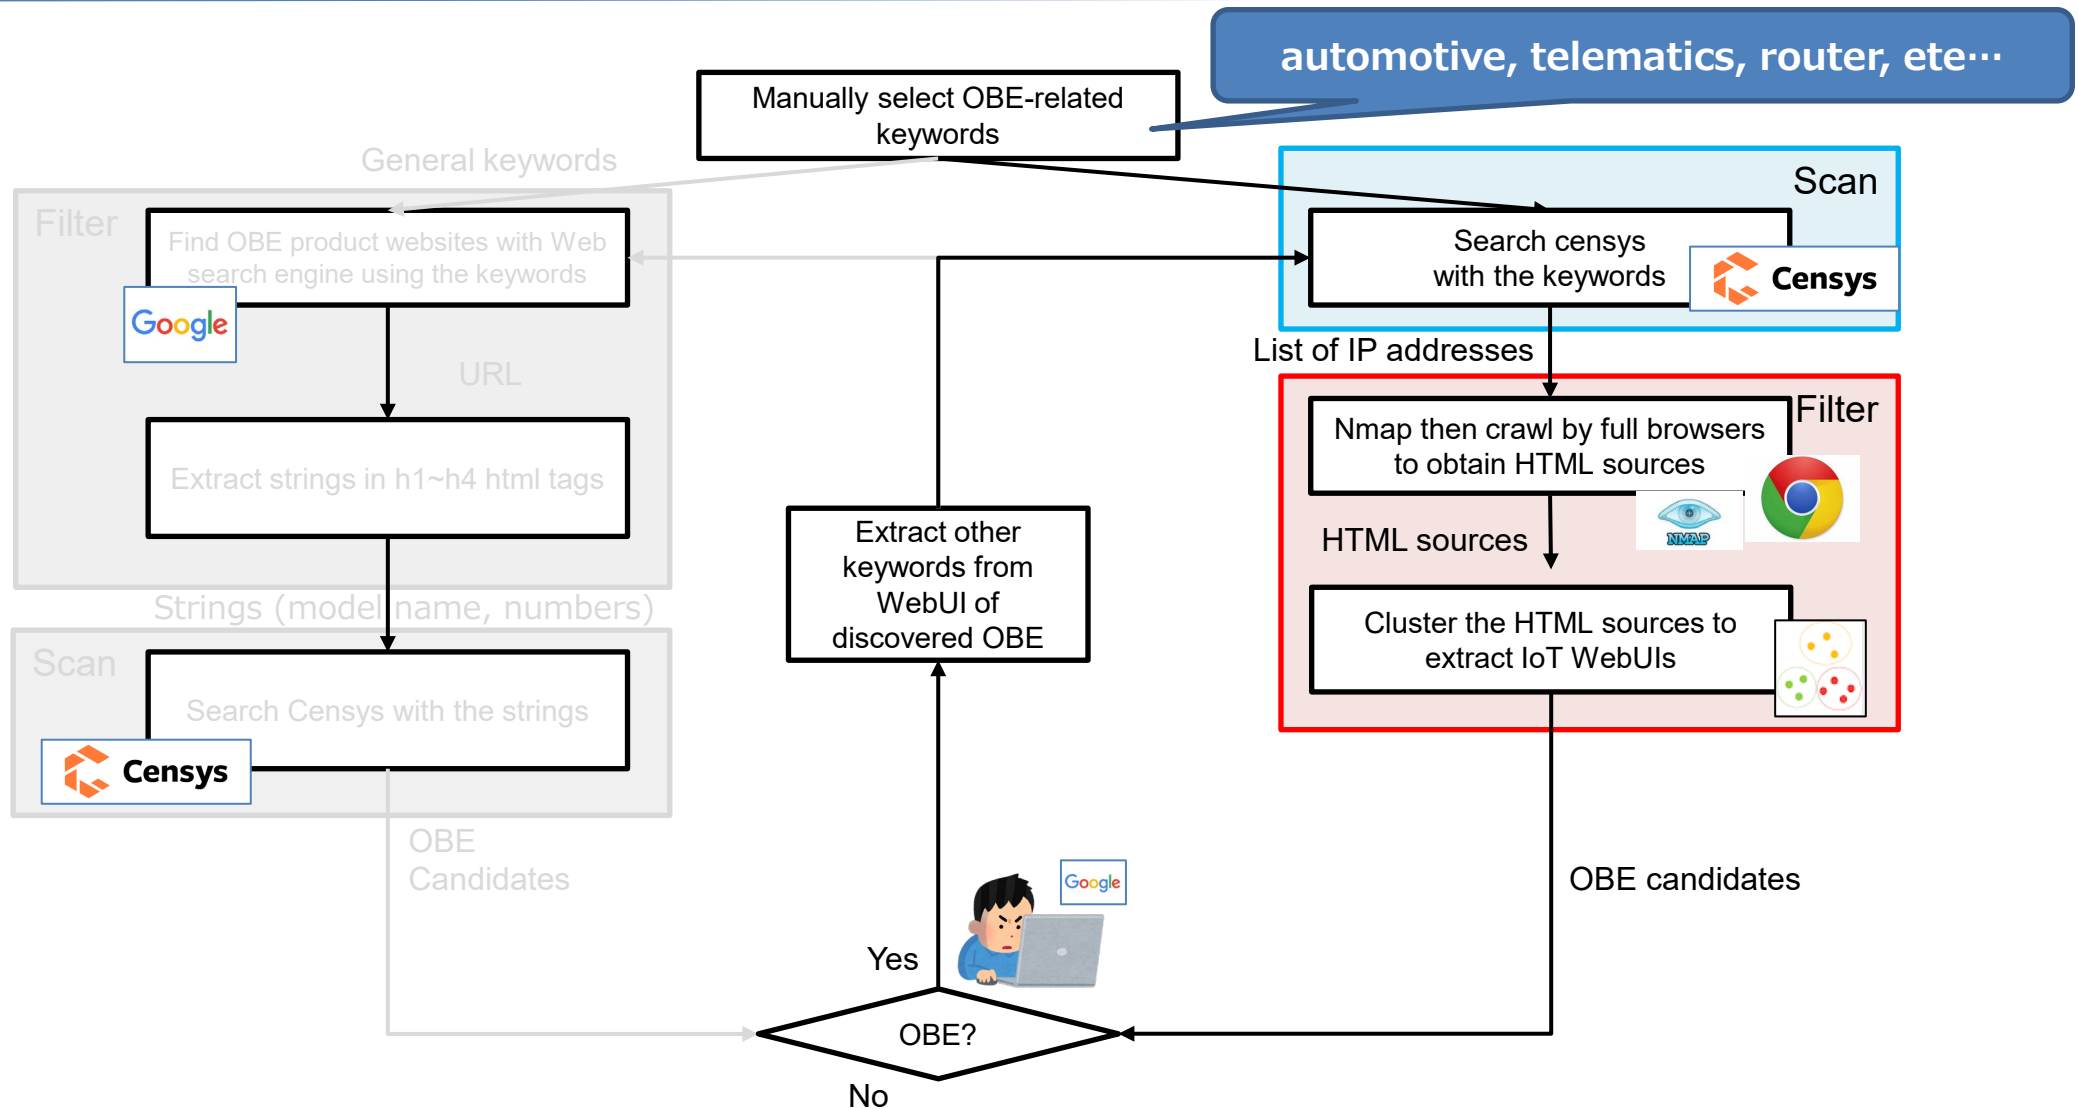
automotive, telematics, router, ete···

Manually select OBE-related keywords

General keywords

Filter

Find OBE product websites with Web search engine using the keywords

Google

URL

Extract strings in h1~h4 html tags

Strings (model name, numbers)

Scan

Search Censys with the strings

Censys

OBE Candidates

Scan

Search censys with the keywords

Censys

List of IP addresses

Filter

Nmap then crawl by full browsers to obtain HTML sources

NMAP

HTML sources

Cluster the HTML sources to extract IoT WebUIs

Extract other keywords from WebUI of discovered OBE

Google

Yes

OBE?

No

OBE candidates